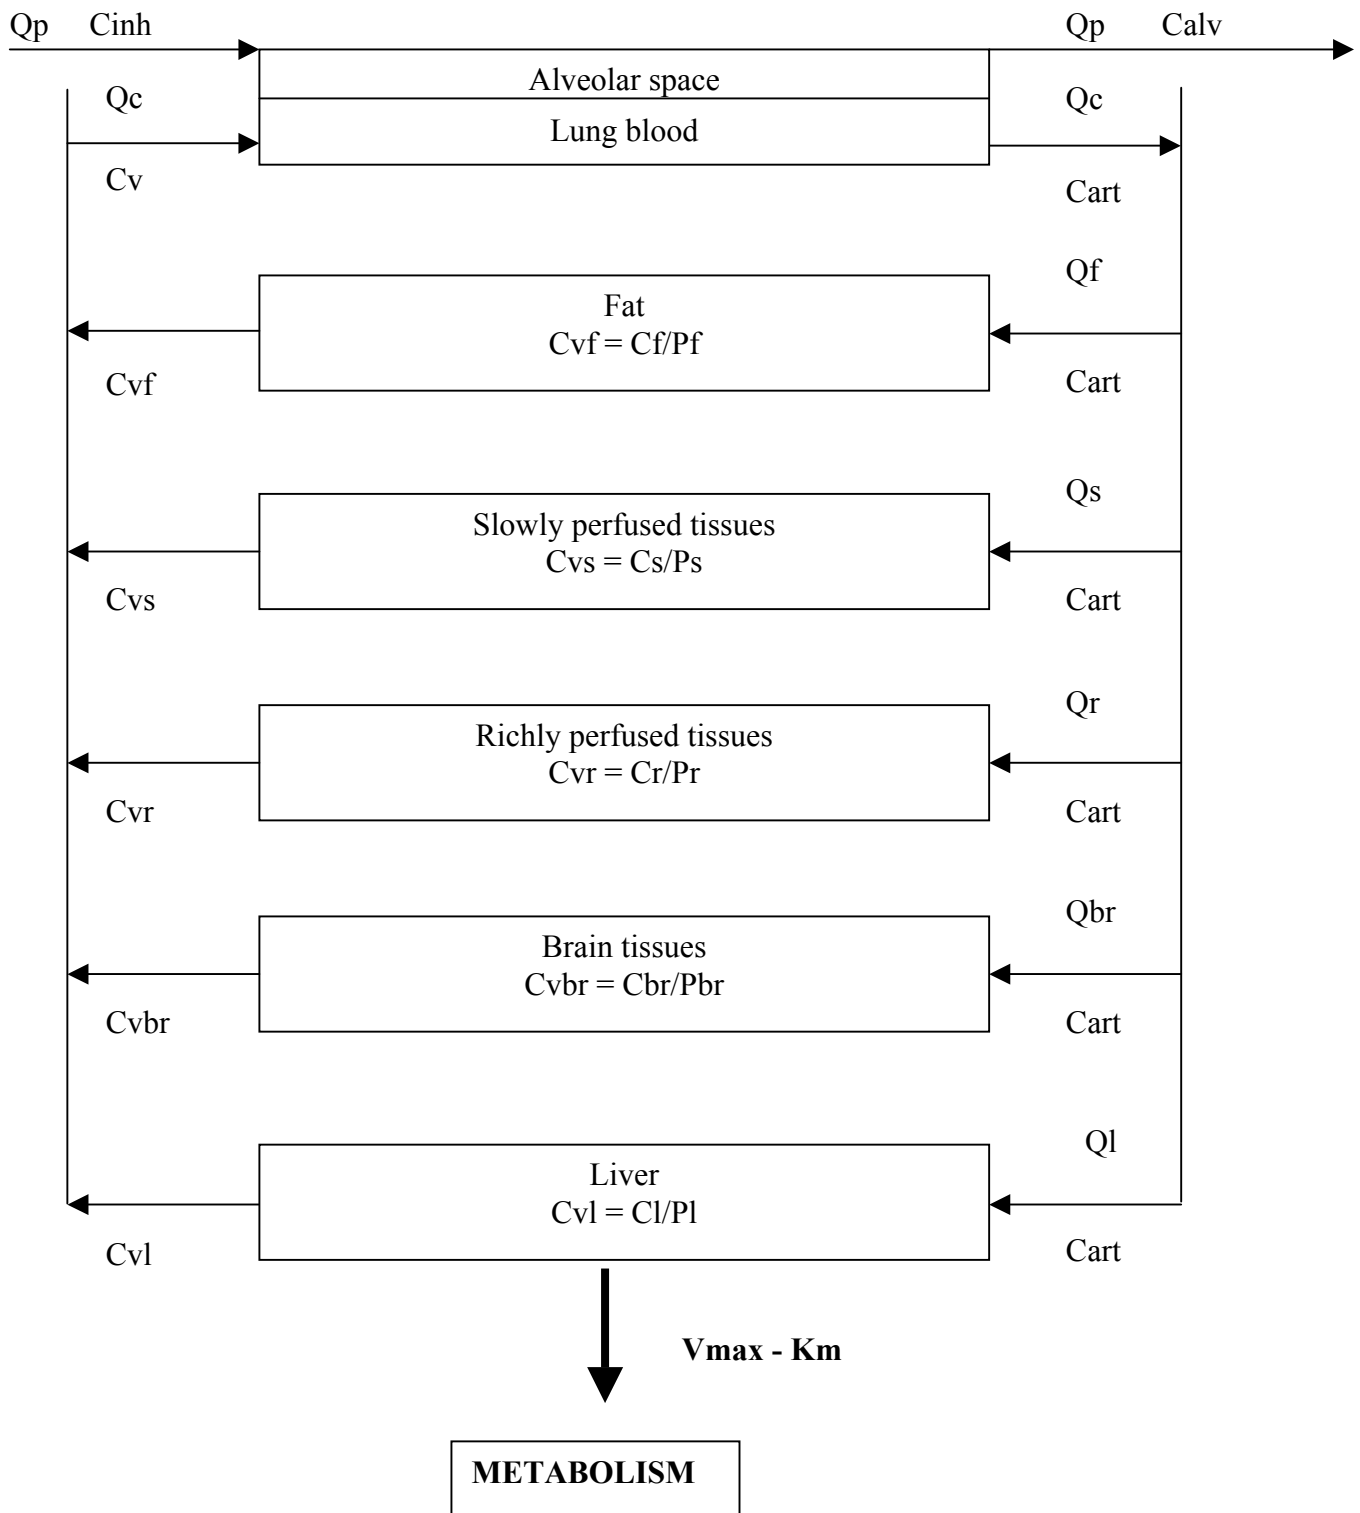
Qp Cinh

Qp Calv

Alveolar space

Lung blood

Qc

Cv

Qc

Cart

Qf

Fat
Cvf = Cf/Pf

Cvf

Cart

Qs

Slowly perfused tissues
Cvs = Cs/Ps

Cvs

Cart

Qr

Richly perfused tissues
Cvr = Cr/Pr

Cvr

Cart

Qbr

Brain tissues
Cvbr = Cbr/Pbr

Cvbr

Cart

Ql

Liver
Cvl = Cl/Pl

Cvl

Cart

**Vmax - Km**

**METABOLISM**